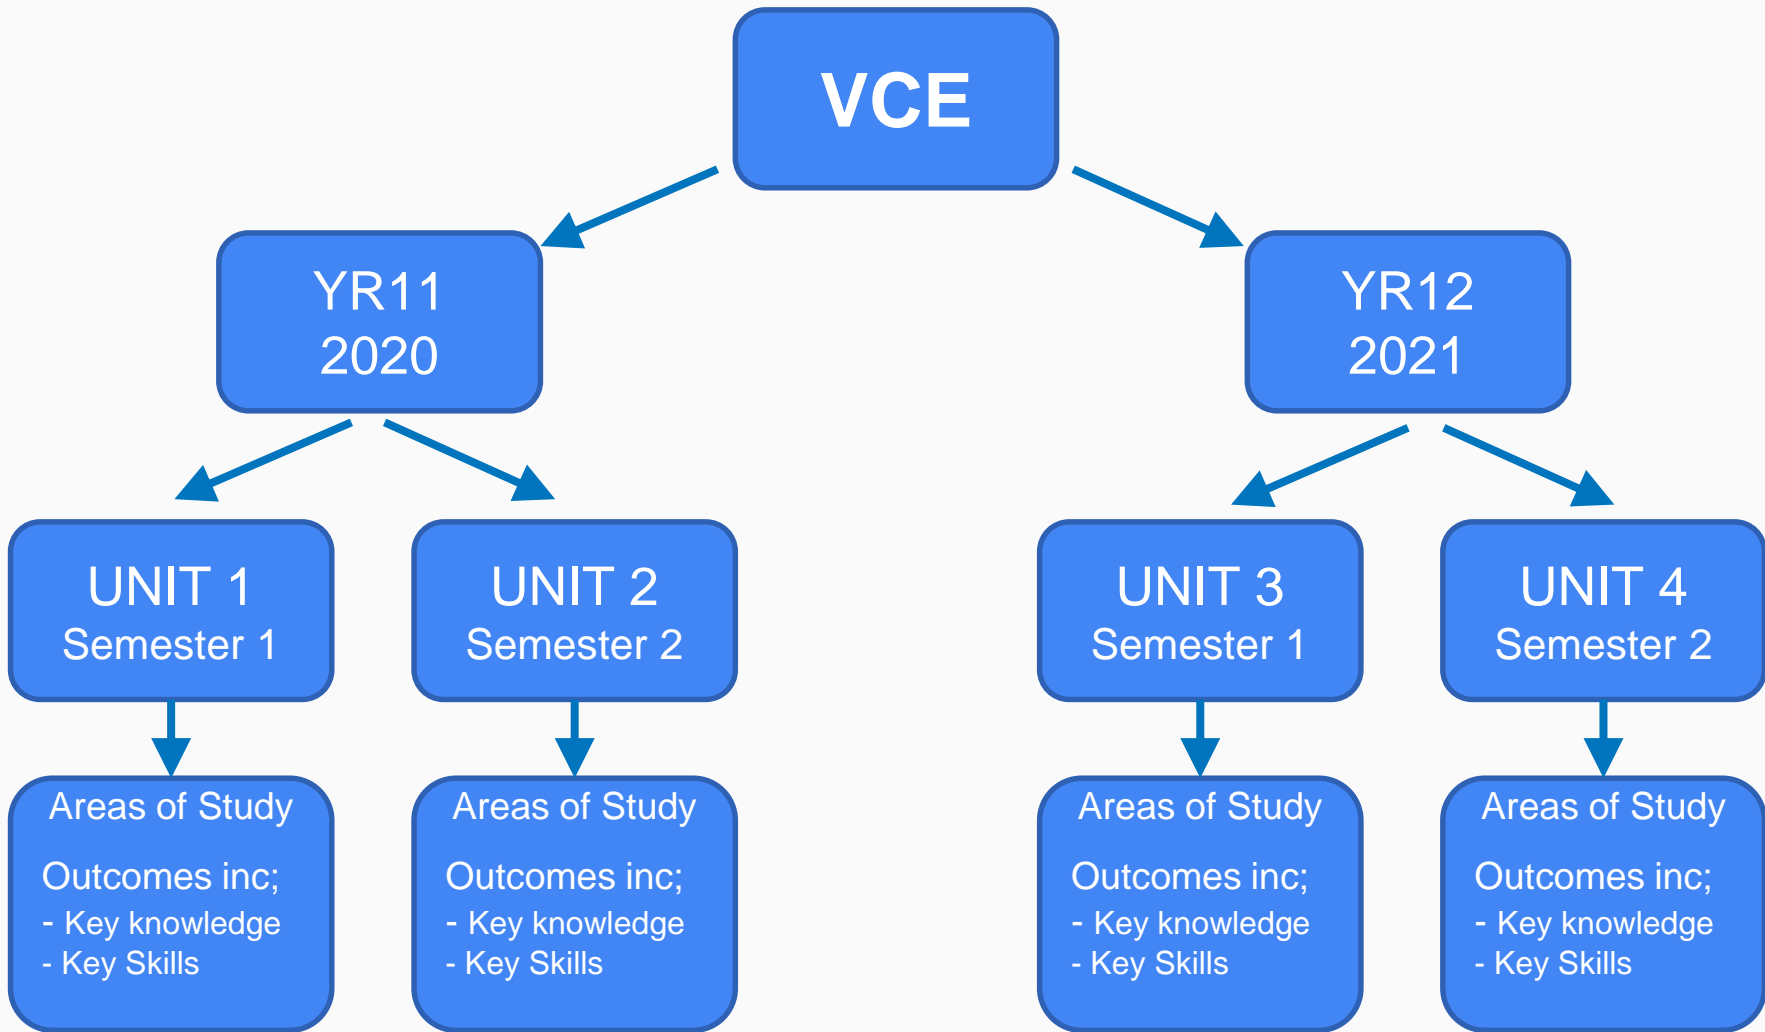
VCE

YR11
2020

YR12
2021

UNIT 1
Semester 1

UNIT 2
Semester 2

UNIT 3
Semester 1

UNIT 4
Semester 2

Areas of Study

Outcomes inc;
- Key knowledge
- Key Skills

Areas of Study

Outcomes inc;
- Key knowledge
- Key Skills

Areas of Study

Outcomes inc;
- Key knowledge
- Key Skills

Areas of Study

Outcomes inc;
- Key knowledge
- Key Skills